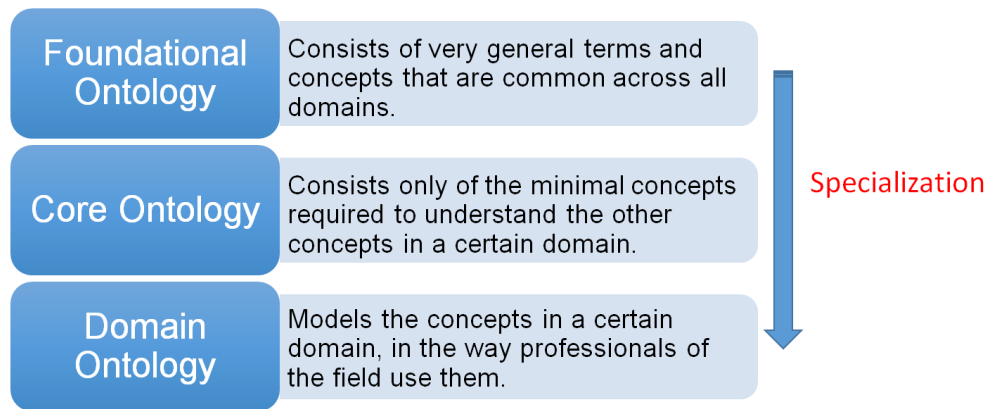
Foundational Ontology

Consists of very general terms and concepts that are common across all domains.

Core Ontology

Consists only of the minimal concepts required to understand the other concepts in a certain domain.

Domain Ontology

Models the concepts in a certain domain, in the way professionals of the field use them.

Specialization